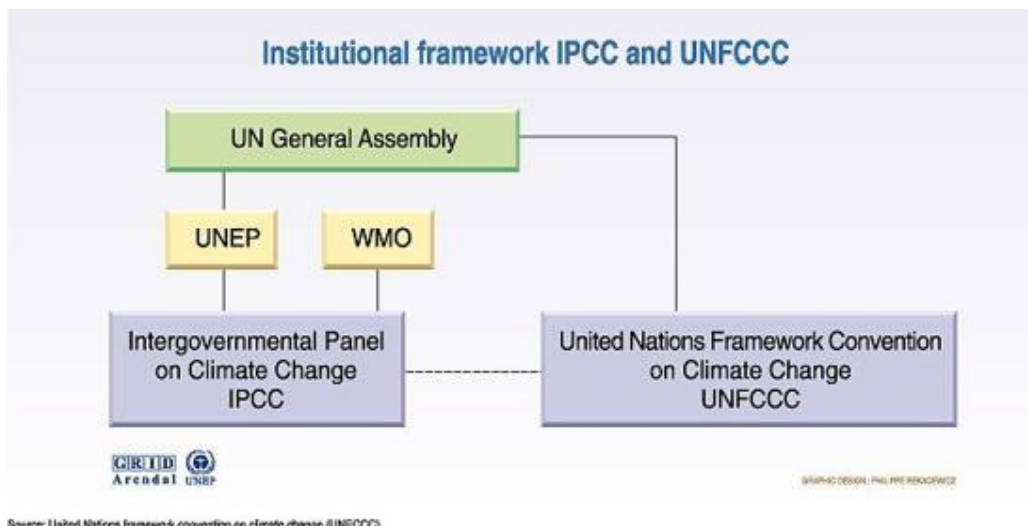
Institutional framework IPCC and UNFCCC

UN General Assembly

UNEP

WMO

Intergovernmental Panel on Climate Change IPCC

United Nations Framework Convention on Climate Change UNFCCC

GRID Arendal UNEP

GRAPHIC DESIGN : PHILIPPE REKACEWICZ

Source: United Nations framework convention on climate change (UNFCCC).